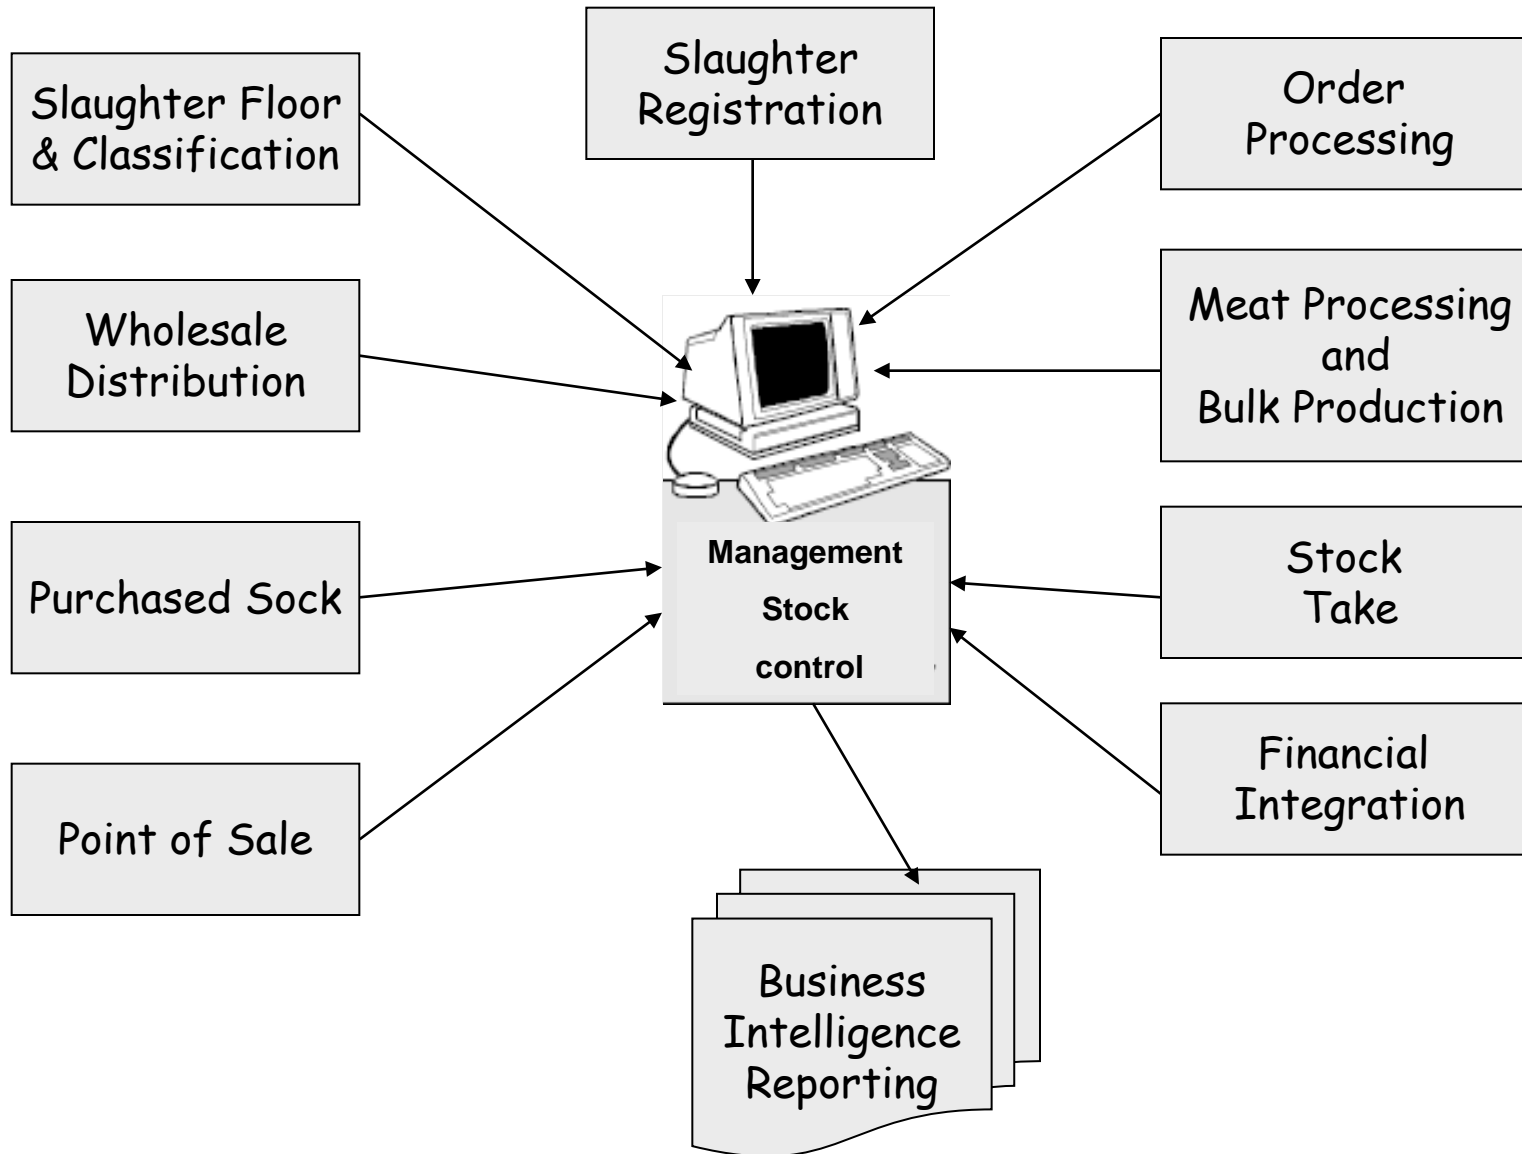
Slaughter Floor & Classification

Slaughter Registration

Order Processing

Wholesale Distribution

Meat Processing and Bulk Production

Management Stock control

Purchased Sock

Stock Take

Point of Sale

Financial Integration

Business Intelligence Reporting